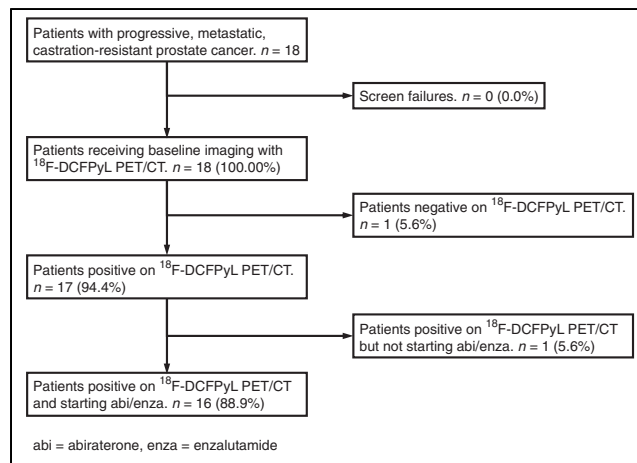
Patients with progressive, metastatic, castration-resistant prostate cancer. $n$ = 18

Screen failures. $n$ = 0 (0.0%)

Patients receiving baseline imaging with $^{18}$F-DCFPyL PET/CT. $n$ = 18 (100.00%)

Patients negative on $^{18}$F-DCFPyL PET/CT. $n$ = 1 (5.6%)

Patients positive on $^{18}$F-DCFPyL PET/CT. $n$ = 17 (94.4%)

Patients positive on $^{18}$F-DCFPyL PET/CT but not starting abi/enza. $n$ = 1 (5.6%)

Patients positive on $^{18}$F-DCFPyL PET/CT and starting abi/enza. $n$ = 16 (88.9%)

abi = abiraterone, enza = enzalutamide